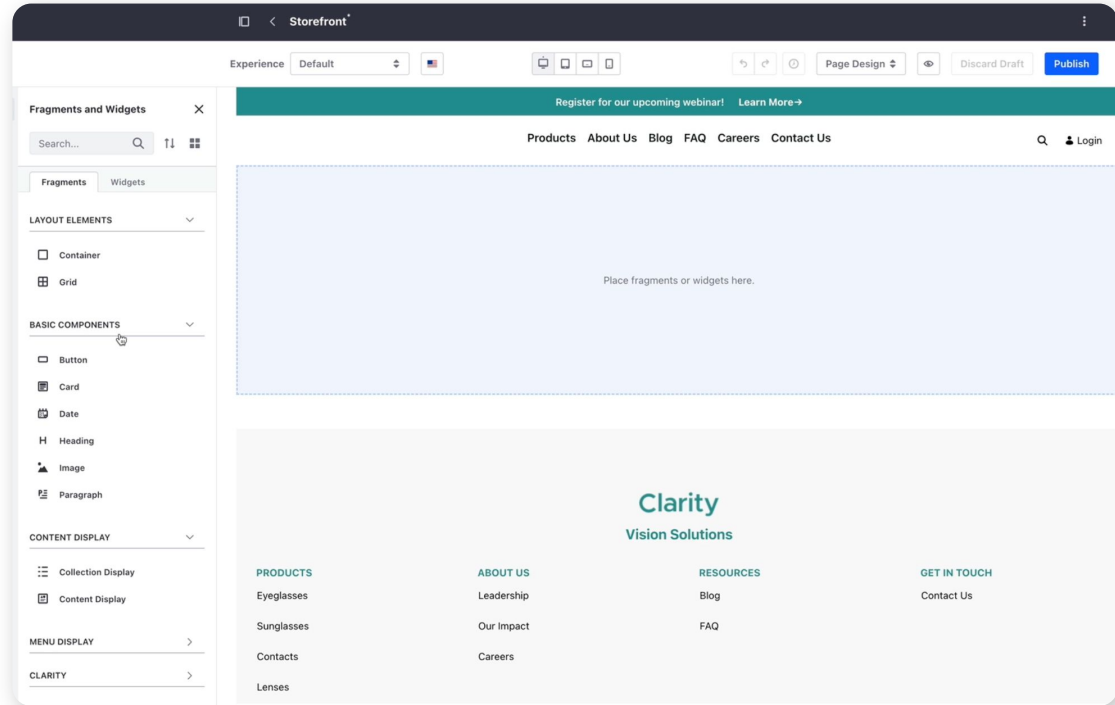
Storefront*

Experience Default

Page Design

Discard Draft

Publish

Fragments and Widgets

Search...

Fragments Widgets

LAYOUT ELEMENTS

Container

Grid

BASIC COMPONENTS

Button

Card

Date

Heading

Image

Paragraph

CONTENT DISPLAY

Collection Display

Content Display

MENU DISPLAY

CLARITY

Register for our upcoming webinar! Learn More→

Products About Us Blog FAQ Careers Contact Us

Login

Place fragments or widgets here.

Clarity

Vision Solutions

PRODUCTS

Eyeglasses

Sunglasses

Contacts

Lenses

ABOUT US

Leadership

Our Impact

Careers

RESOURCES

Blog

FAQ

GET IN TOUCH

Contact Us